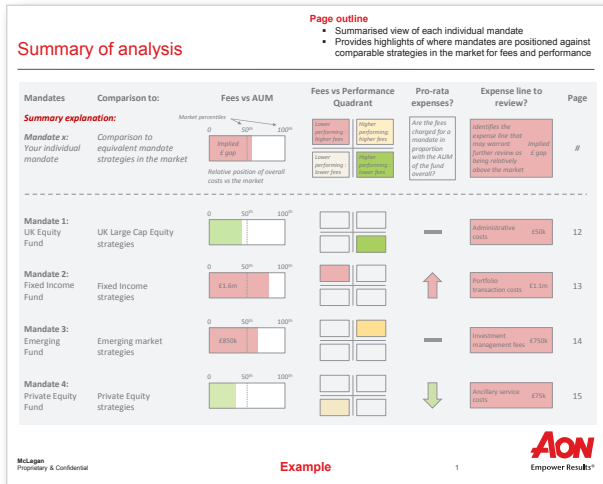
Summary of analysis

Page outline
- Summarised view of each individual mandate
- Provides highlights of where mandates are positioned against comparable strategies in the market for fees and performance

| Mandates | Comparison to: | Fees vs AUM | Fees vs Performance Quadrant | Pro-rata expenses? | Expense line to review? | Page |
|---|---|---|---|---|---|---|
| **Summary explanation:** *Mandate x: Your individual mandate* | *Comparison to equivalent mandate strategies in the market* | Market percentiles 0 50th 100th Implied £ gap Relative position of overall costs vs the market | Lower performing higher fees; Higher performing higher fees; Lower performing lower fees; Higher performing lower fees | Are the fees charged for a mandate in proportion with the AUM of the fund overall? | Identifies the expense line that may warrant further review as being relatively above the market; Implied £ gap | # |
| **Mandate 1:** UK Equity Fund | UK Large Cap Equity strategies | 0 50th 100th | | | Administrative costs £50k | 12 |
| **Mandate 2:** Fixed Income Fund | Fixed Income strategies | 0 50th 100th £1.6m | | | Portfolio transaction costs £1.1m | 13 |
| **Mandate 3:** Emerging Fund | Emerging market strategies | 0 50th 100th £850k | | | Investment management fees £750k | 14 |
| **Mandate 4:** Private Equity Fund | Private Equity strategies | 0 50th 100th | | | Ancillary service costs £75k | 15 |

McLagan
Proprietary & Confidential

Example

1

AON
Empower Results®